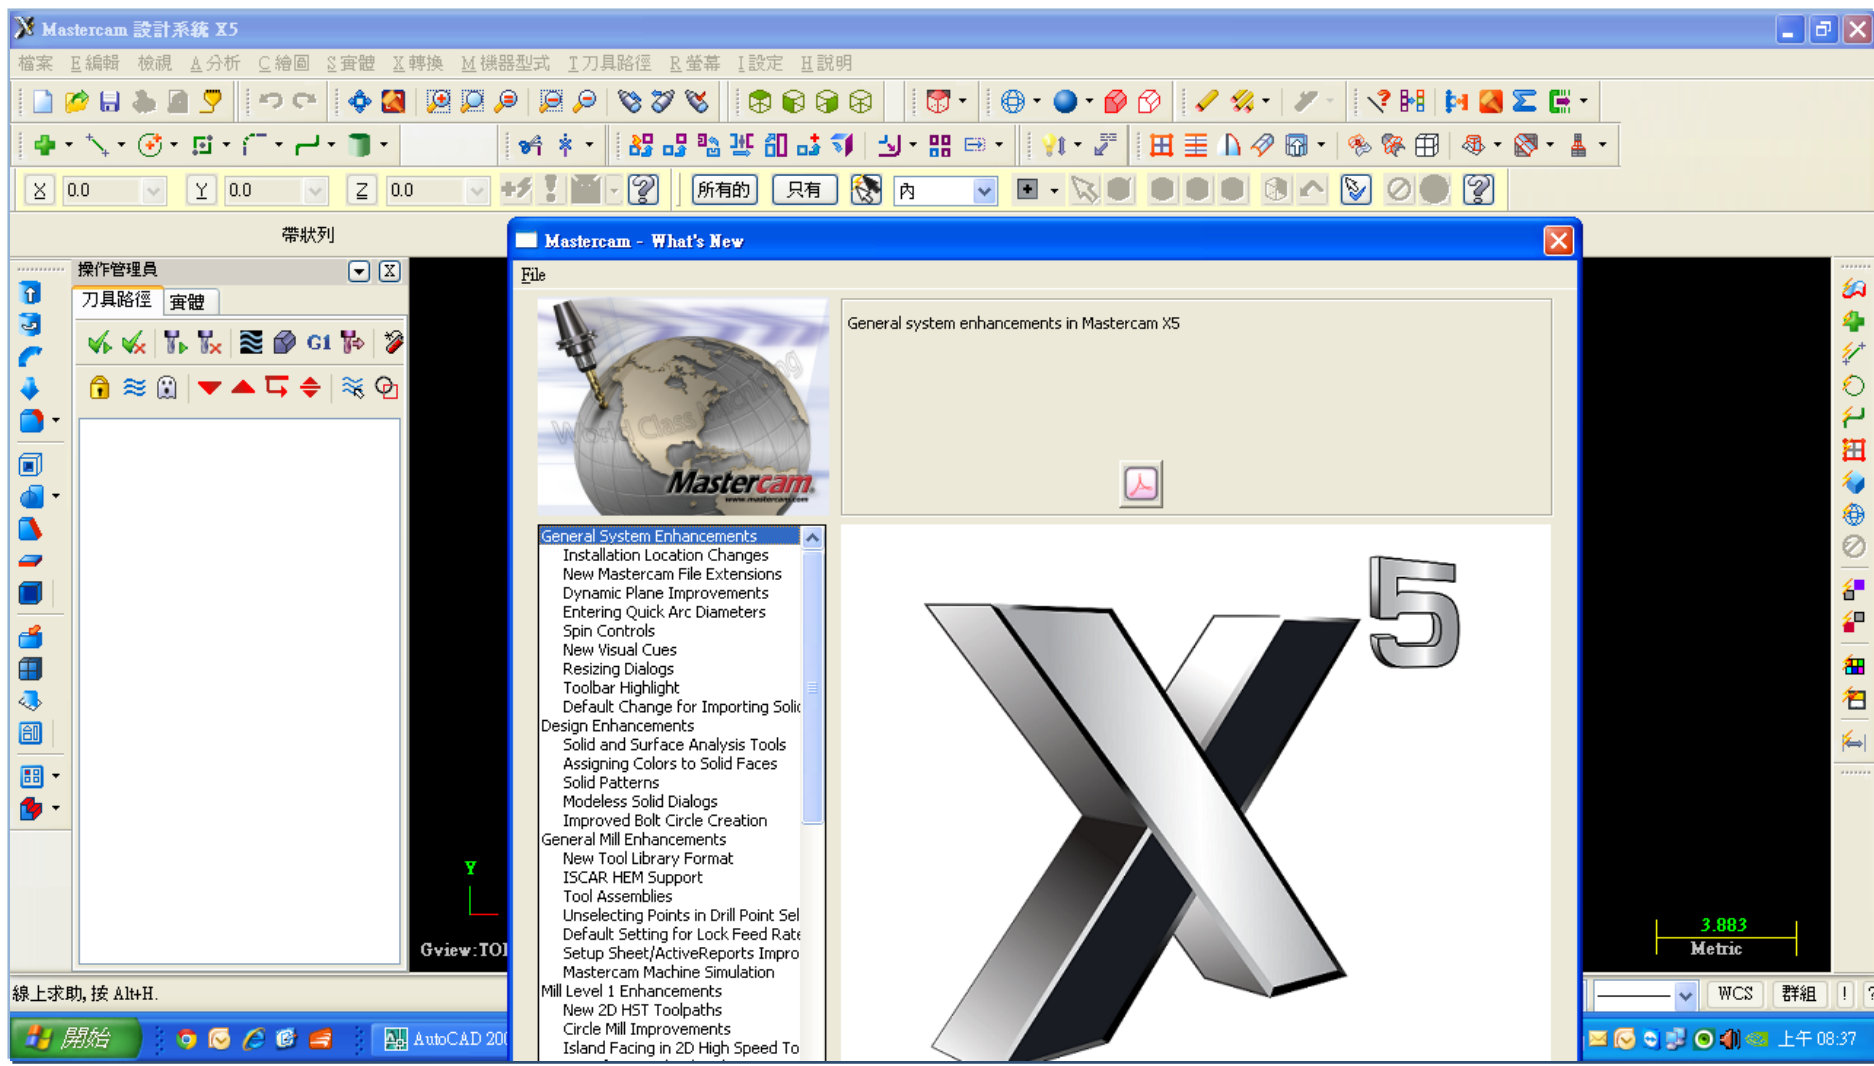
Mastercam 設計系統 X5

檔案 E編輯 檢視 A分析 C繪圖 S實體 X轉換 M機器型式 T刀具路徑 R螢幕 I設定 H說明

X 0.0 Y 0.0 Z 0.0 所有的 只有 內

帶狀列

操作管理員

刀具路徑 實體

G1

Mastercam - What's New

File

Mastercam

General system enhancements in Mastercam X5

General System Enhancements
Installation Location Changes
New Mastercam File Extensions
Dynamic Plane Improvements
Entering Quick Arc Diameters
Spin Controls
New Visual Cues
Resizing Dialogs
Toolbar Highlight
Default Change for Importing Solic
Design Enhancements
Solid and Surface Analysis Tools
Assigning Colors to Solid Faces
Solid Patterns
Modeless Solid Dialogs
Improved Bolt Circle Creation
General Mill Enhancements
New Tool Library Format
ISCAR HEM Support
Tool Assemblies
Unselecting Points in Drill Point Sel
Default Setting for Lock Feed Rate
Setup Sheet/ActiveReports Impro
Mastercam Machine Simulation
Mill Level 1 Enhancements
New 2D HST Toolpaths
Circle Mill Improvements
Island Facing in 2D High Speed To

X 5

Y

Gview:TOI

3.883
Metric

線上求助, 按 Alt+H.

WCS 群組

開始 AutoCAD 20

上午 08:37